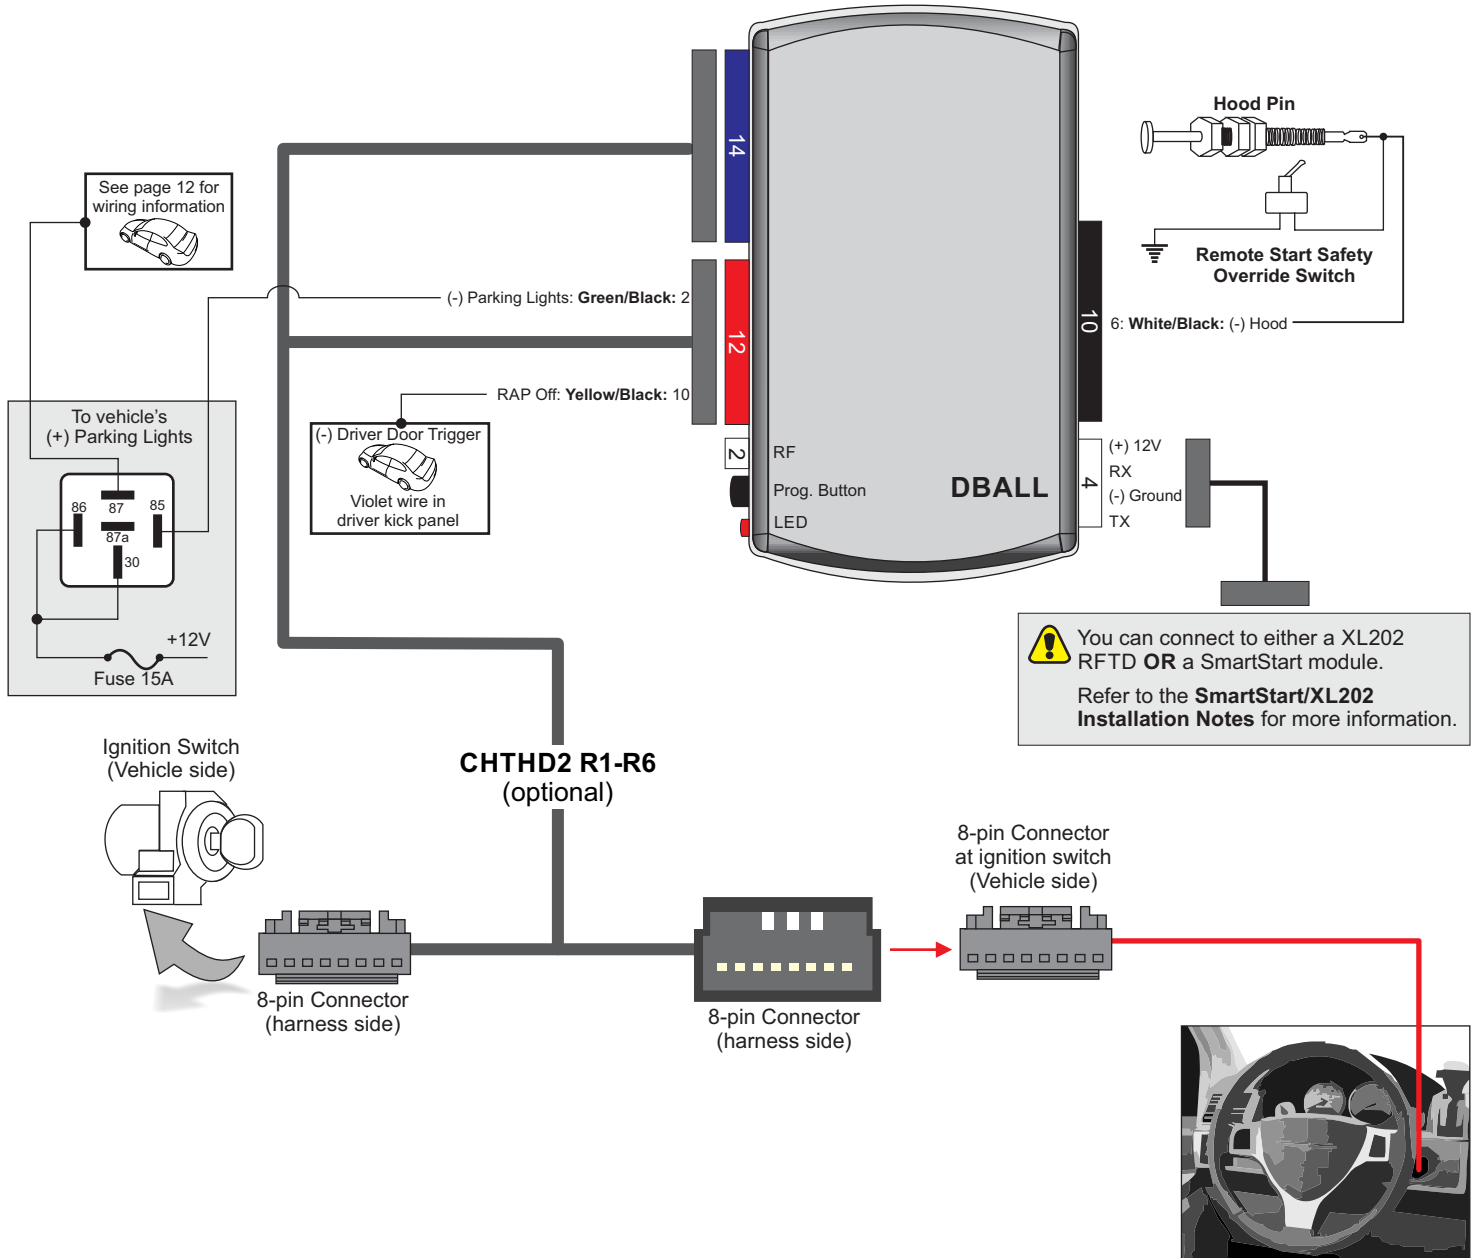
Hood Pin

Remote Start Safety Override Switch

14

12

10

6: **White/Black:** (-) Hood

See page 12 for wiring information

(-) Parking Lights: **Green/Black:** 2

RAP Off: **Yellow/Black:** 10

To vehicle's (+) Parking Lights

86 87 85 87a 30

+12V

Fuse 15A

(-) Driver Door Trigger

Violet wire in driver kick panel

2 RF

Prog. Button

LED

DBALL

4

(+) 12V
RX
(-) Ground
TX

You can connect to either a XL202 RFTD **OR** a SmartStart module.

Refer to the **SmartStart/XL202 Installation Notes** for more information.

Ignition Switch (Vehicle side)

**CHTHD2 R1-R6**
(optional)

8-pin Connector at ignition switch (Vehicle side)

8-pin Connector (harness side)

8-pin Connector (harness side)